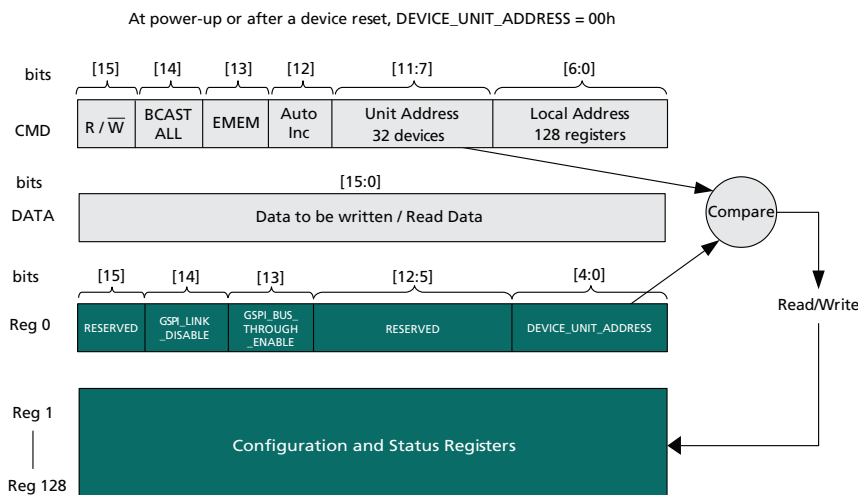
At power-up or after a device reset, DEVICE_UNIT_ADDRESS = 00h

bits [15] [14] [13] [12] [11:7] [6:0]

| CMD | $R / \overline{W}$ | BCAST ALL | EMEM | Auto Inc | Unit Address 32 devices | Local Address 128 registers |
|---|---|---|---|---|---|---|

bits [15:0]

DATA Data to be written / Read Data

Compare

Read/Write

bits [15] [14] [13] [12:5] [4:0]

| Reg 0 | RESERVED | GSPI_LINK _DISABLE | GSPI_BUS_ THROUGH _ENABLE | RESERVED | DEVICE_UNIT_ADDRESS |
|---|---|---|---|---|---|

Reg 1

Reg 128

Configuration and Status Registers